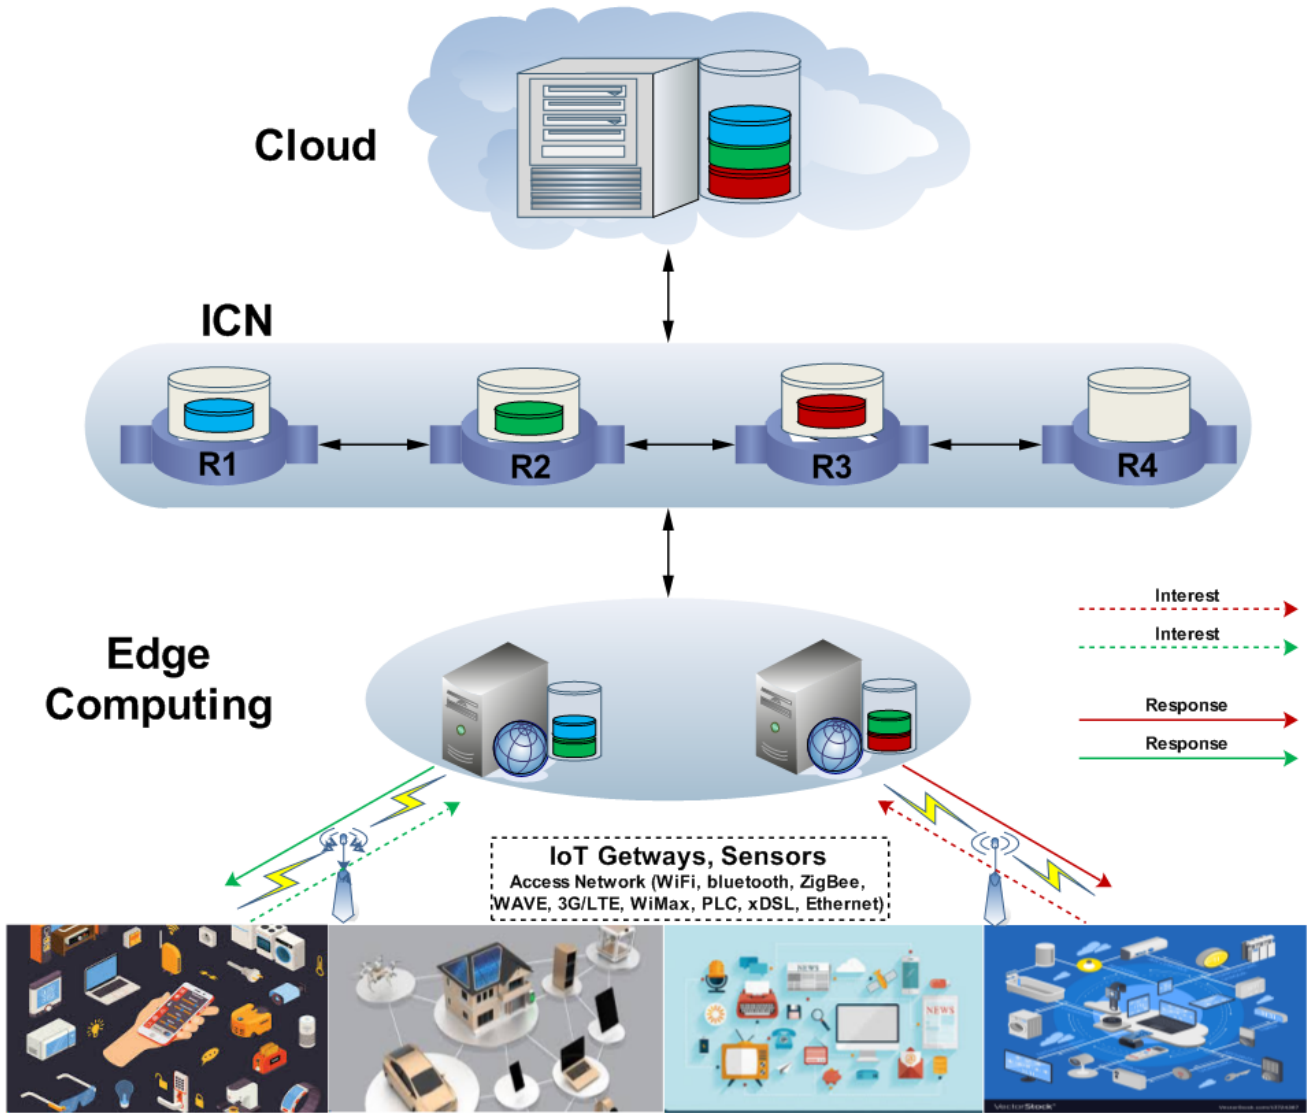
Cloud

ICN

R1

R2

R3

R4

Edge Computing

Interest

Interest

Response

Response

IoT Getways, Sensors
Access Network (WiFi, bluetooth, ZigBee, WAVE, 3G/LTE, WiMax, PLC, xDSL, Ethernet)

NEWS

NEWS

VectorStock